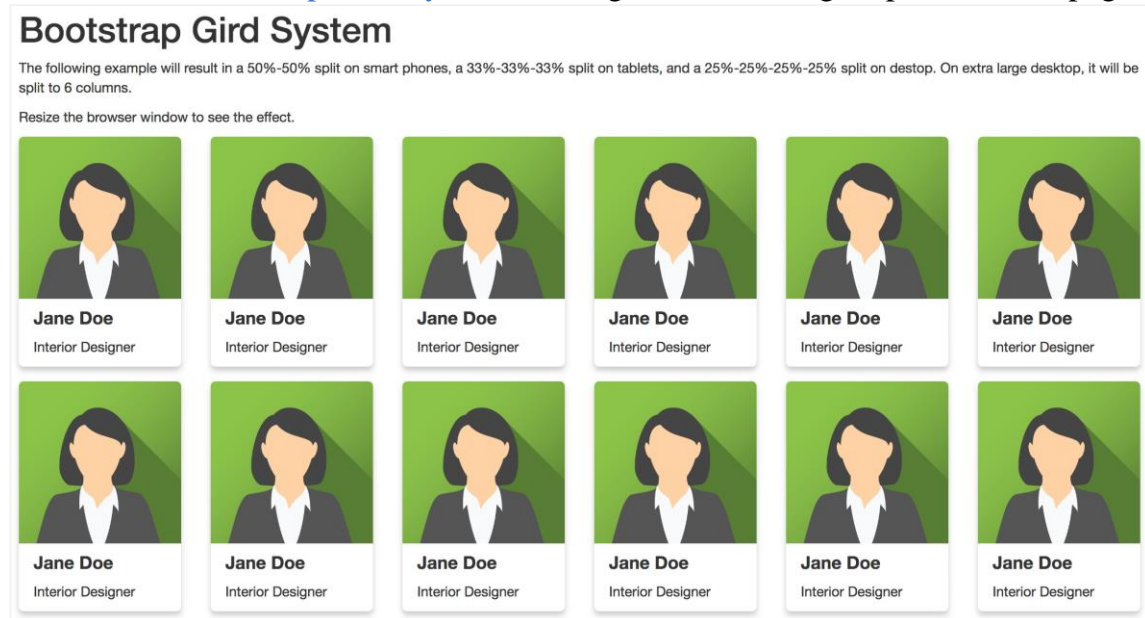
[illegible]

Bootstrap Gird System

The following example will result in a 50%-50% split on smart phones, a 33%-33%-33% split on tablets, and a 25%-25%-25%-25% split on destop. On extra large desktop, it will be split to 6 columns.

Resize the browser window to see the effect.

Jane Doe
Interior Designer

Jane Doe
Interior Designer

Jane Doe
Interior Designer

Jane Doe
Interior Designer

Jane Doe
Interior Designer

Jane Doe
Interior Designer

Jane Doe
Interior Designer

Jane Doe
Interior Designer

Jane Doe
Interior Designer

Jane Doe
Interior Designer

Jane Doe
Interior Designer

Jane Doe
Interior Designer